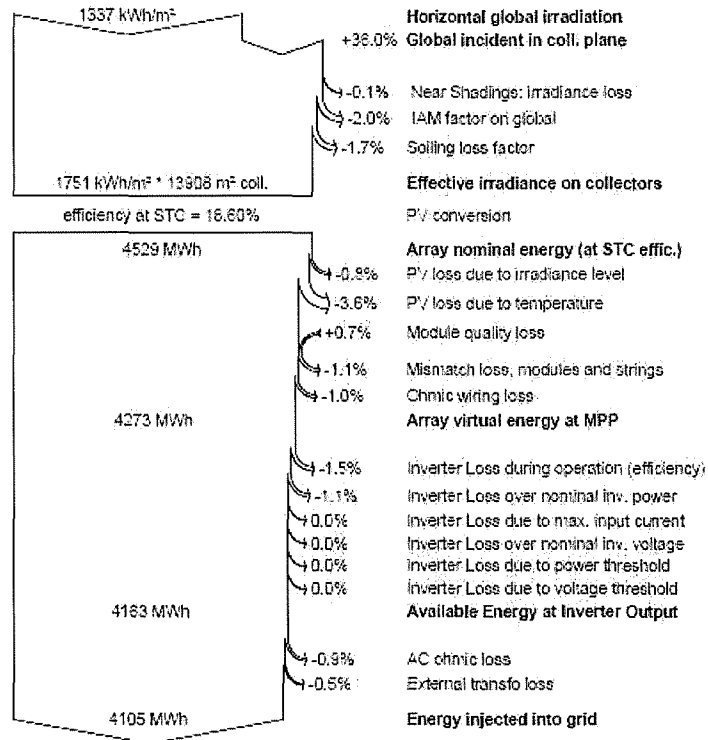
1337 kWh/m²

Horizontal global irradiation

+30.0% Global incident in coll. plane

-0.1% Near Shadings: irradiance loss

-2.0% IAM factor on global

-1.7% Soiling loss factor

1751 kWh/m² * 13908 m² coll.

Effective irradiance on collectors

efficiency at STC = 16.60%

PV conversion

4529 MWh

Array nominal energy (at STC effic.)

-0.8% PV loss due to irradiance level

-3.6% PV loss due to temperature

+0.7% Module quality loss

-1.1% Mismatch loss, modules and strings

-1.0% Ohmic wiring loss

4273 MWh

Array virtual energy at MPP

-1.5% Inverter Loss during operation (efficiency)

-1.1% Inverter Loss over nominal inv. power

0.0% Inverter Loss due to max. input current

0.0% Inverter Loss over nominal inv. voltage

0.0% Inverter Loss due to power threshold

0.0% Inverter Loss due to voltage threshold

4163 MWh

Available Energy at Inverter Output

-0.9% AC ohmic loss

-0.5% External transfo loss

4105 MWh

Energy injected into grid